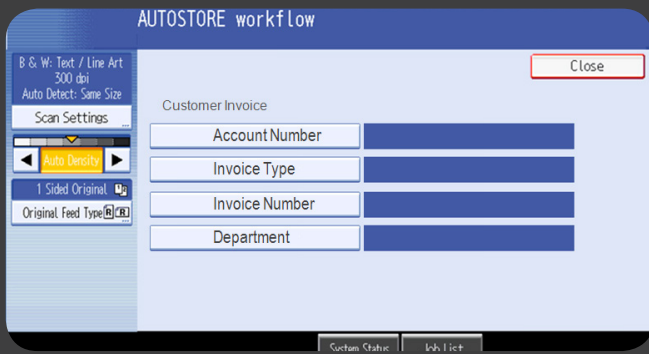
AUTOSTORE workflow

B & W: Text / Line Art
300 dpi
Auto Detect: Same Size

Scan Settings

Auto Density

1 Sided Original

Original Feed Type

Close

Customer Invoice

Account Number

Invoice Type

Invoice Number

Department

System Status

Job List